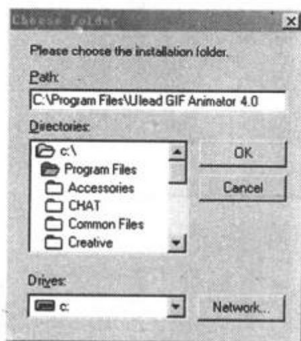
Choose Folder

Please choose the installation folder.

Path:

C:\Program Files\Ulead GIF Animator 4.0

Directories:

c:\
Program Files
Accessories
CHAT
Common Files
Creative

OK

Cancel

Drives:

c:

Network...